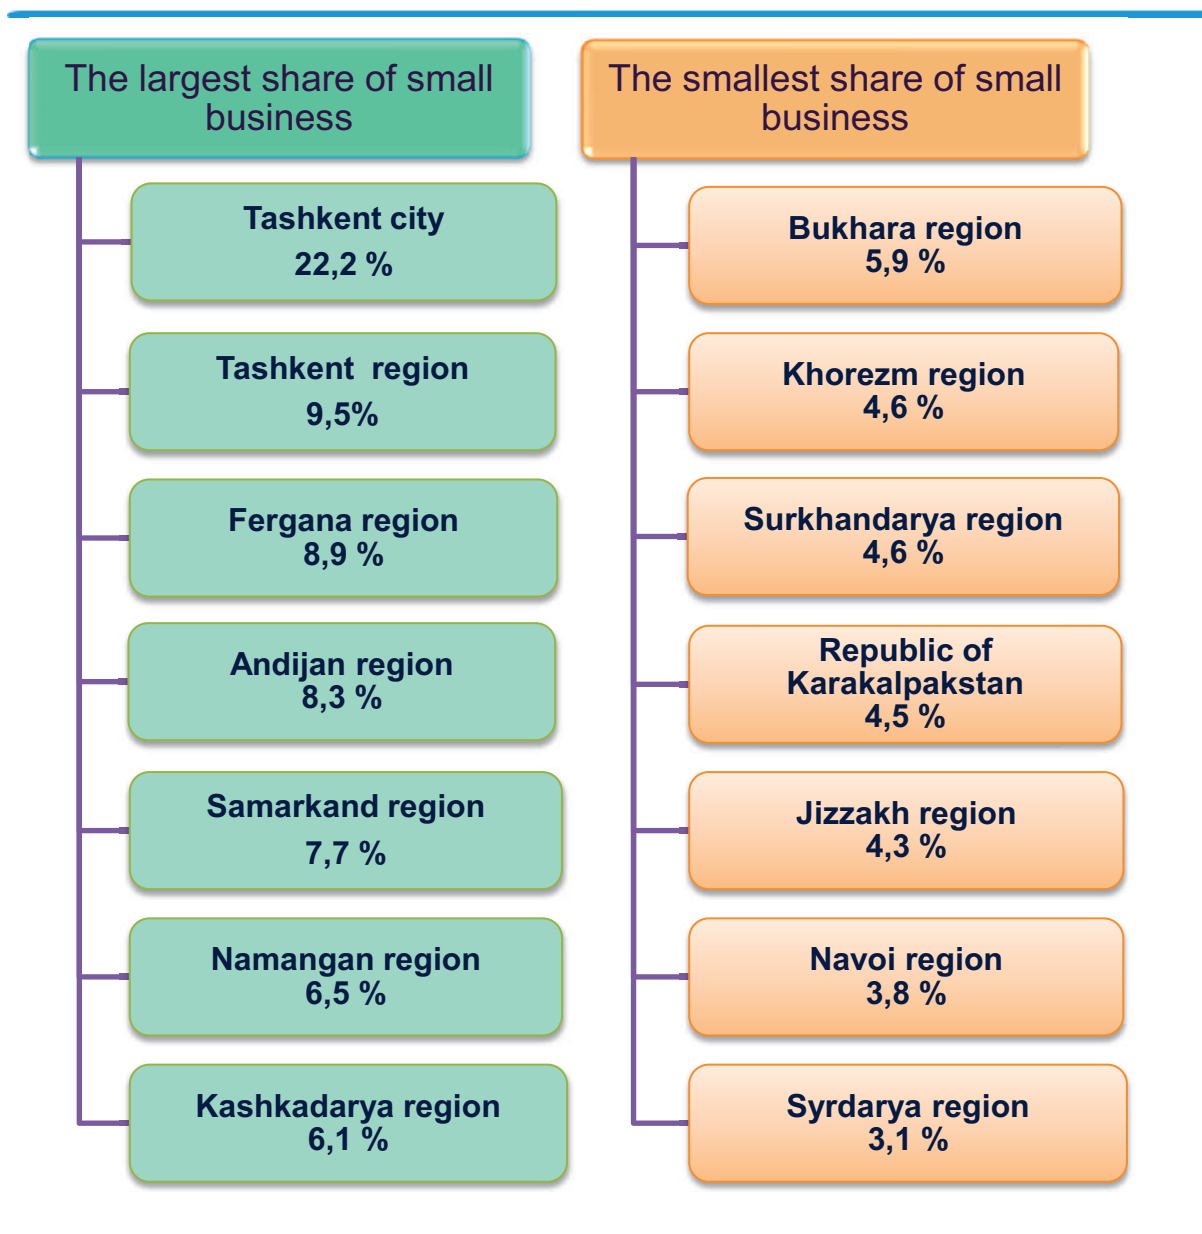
The largest share of small business

Tashkent city
22,2 %

Tashkent region
9,5%

Fergana region
8,9 %

Andijan region
8,3 %

Samarkand region
7,7 %

Namangan region
6,5 %

Kashkadarya region
6,1 %

The smallest share of small business

Bukhara region
5,9 %

Khorezm region
4,6 %

Surkhandarya region
4,6 %

Republic of Karakalpakstan
4,5 %

Jizzakh region
4,3 %

Navoi region
3,8 %

Syrdarya region
3,1 %